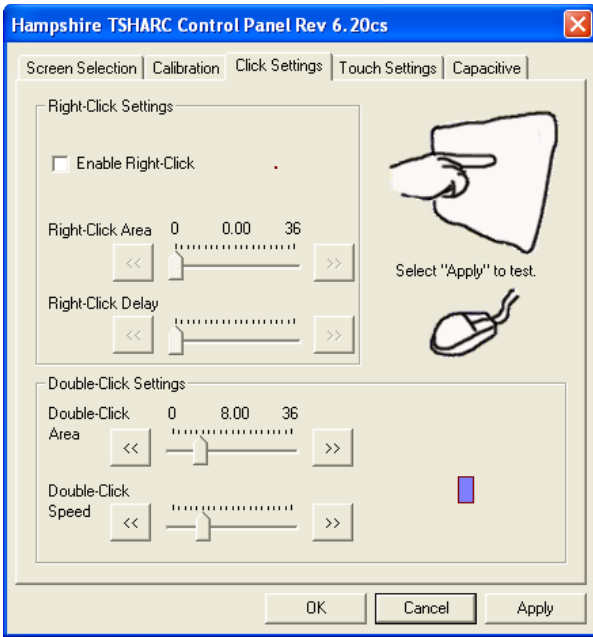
Hampshire TSHARC Control Panel Rev 6.20cs

Screen Selection | Calibration | Click Settings | Touch Settings | Capacitive

Right-Click Settings

Enable Right-Click

Right-Click Area 0 0.00 36

<< >>

Right-Click Delay

<< >>

Select "Apply" to test.

Double-Click Settings

Double-Click Area 0 8.00 36

<< >>

Double-Click Speed

<< >>

OK Cancel Apply